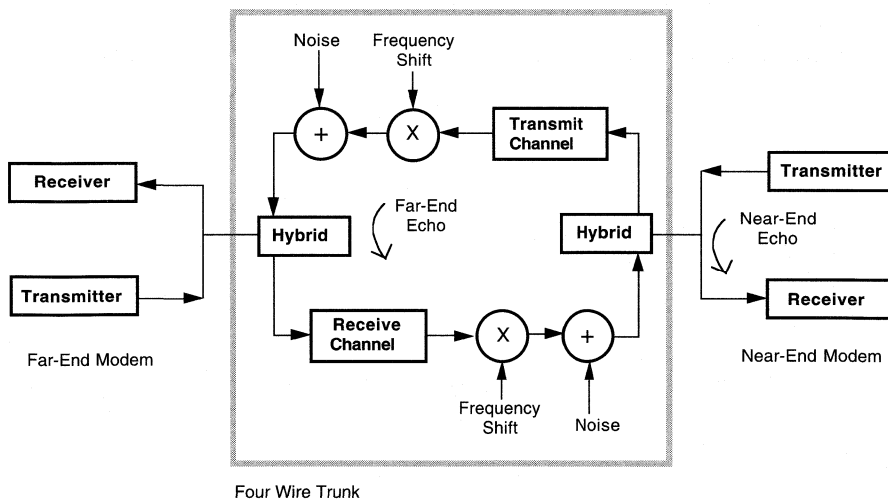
Noise

Frequency Shift

+

X

Transmit Channel

Receiver

Transmitter

Far-End Echo

Near-End Echo

Hybrid

Hybrid

Transmitter

Receiver

Receive Channel

X

+

Far-End Modem

Near-End Modem

Frequency Shift

Noise

Four Wire Trunk